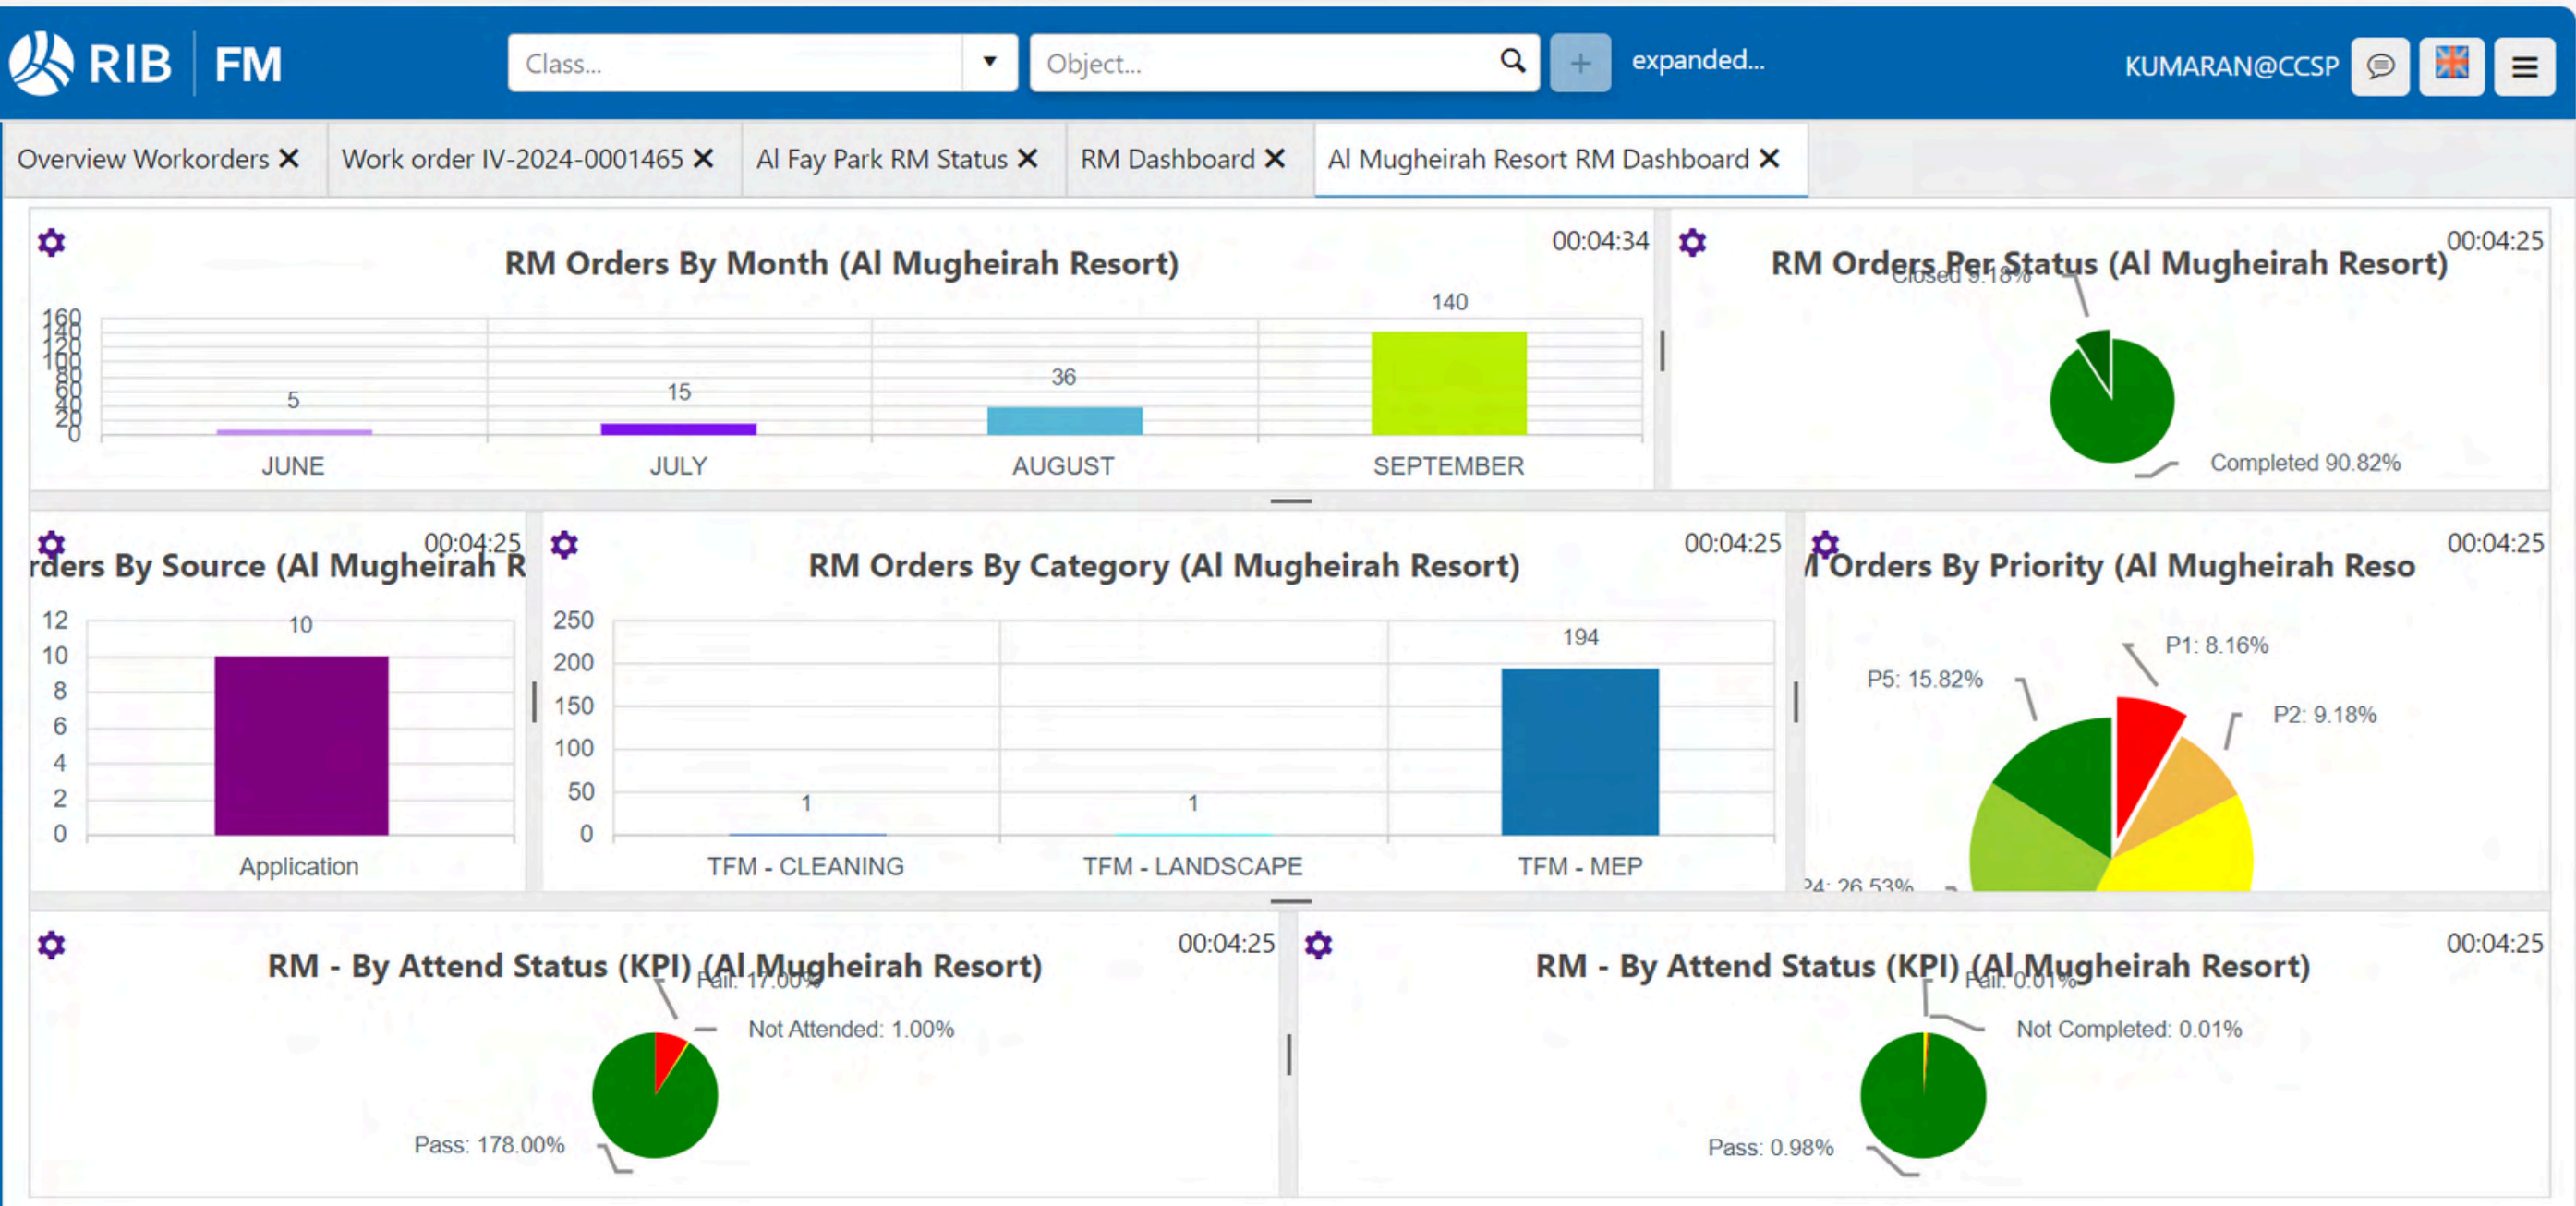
RIB FM

Class...

Object...

+

expanded...

KUMARAN@CCSP

Overview Workorders ✕ Work order IV-2024-0001465 ✕ Al Fay Park RM Status ✕ RM Dashboard ✕ Al Mugheirah Resort RM Dashboard ✕

00:04:34

RM Orders By Month (Al Mugheirah Resort)

| | JUNE | JULY | AUGUST | SEPTEMBER |
|---|---|---|---|---|
| | 5 | 15 | 36 | 140 |

160 140 120 100 80 60 40 20 0

00:04:25

RM Orders Per Status (Al Mugheirah Resort)

Closed 9.18%

Completed 90.82%

00:04:25

rders By Source (Al Mugheirah R

12 10 8 6 4 2 0

10

Application

00:04:25

RM Orders By Category (Al Mugheirah Resort)

250 200 150 100 50 0

| TFM - CLEANING | TFM - LANDSCAPE | TFM - MEP |
|---|---|---|
| 1 | 1 | 194 |

00:04:25

/ Orders By Priority (Al Mugheirah Reso

P1: 8.16%

P5: 15.82%

P2: 9.18%

24: 26.53%

00:04:25

RM - By Attend Status (KPI) (Al Mugheirah Resort)

Fail: 17.00%

Not Attended: 1.00%

Pass: 178.00%

00:04:25

RM - By Attend Status (KPI) (Al Mugheirah Resort)

Fail: 0.01%

Not Completed: 0.01%

Pass: 0.98%